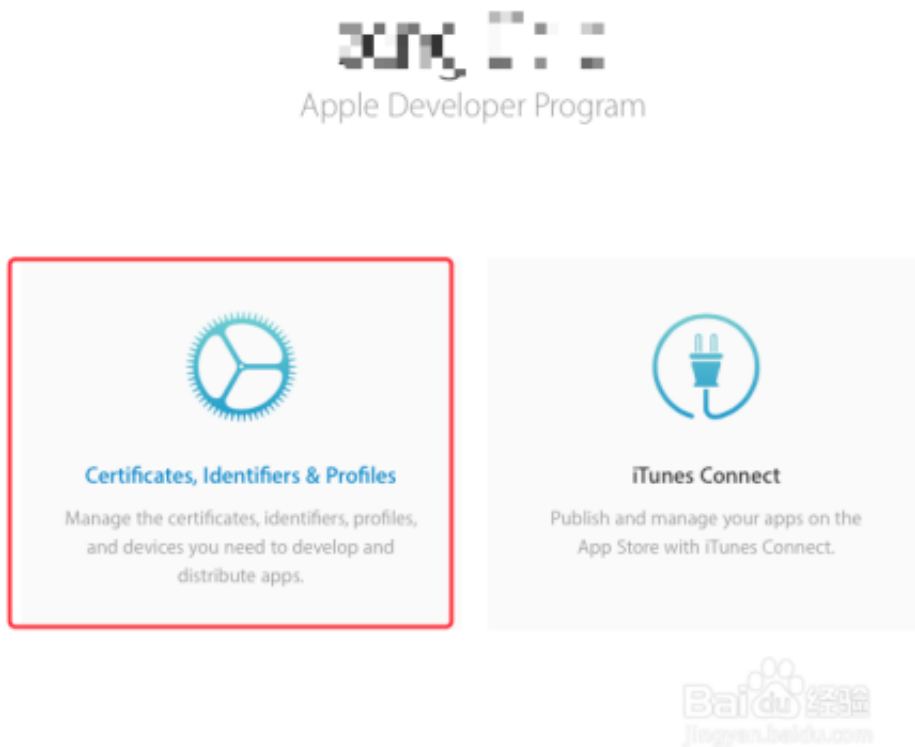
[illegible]
Apple Developer Program

Certificates, Identifiers & Profiles
Manage the certificates, identifiers, profiles, and devices you need to develop and distribute apps.

iTunes Connect
Publish and manage your apps on the App Store with iTunes Connect.

Baidu 经验
jingyan.baidu.com